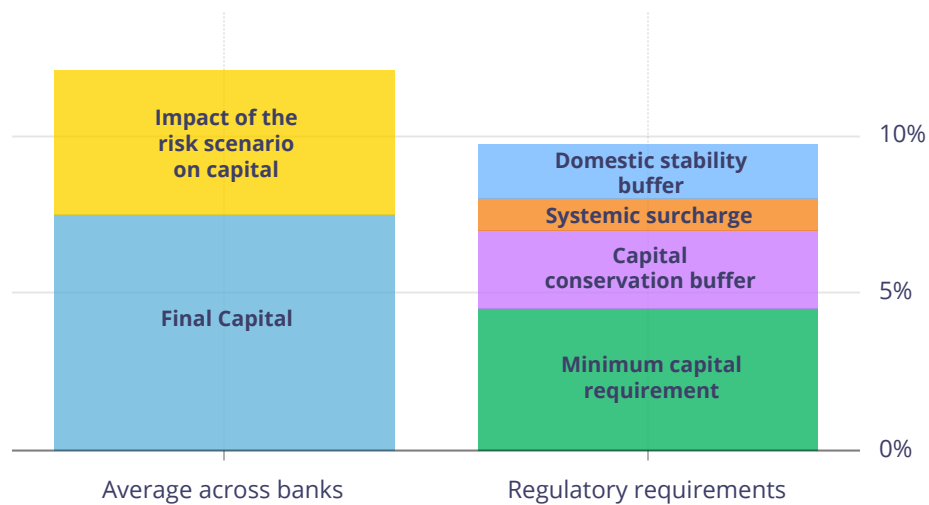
Impact of the risk scenario on capital

Final Capital

Domestic stability buffer

Systemic surcharge

Capital conservation buffer

Minimum capital requirement

10%

5%

0%

Average across banks

Regulatory requirements